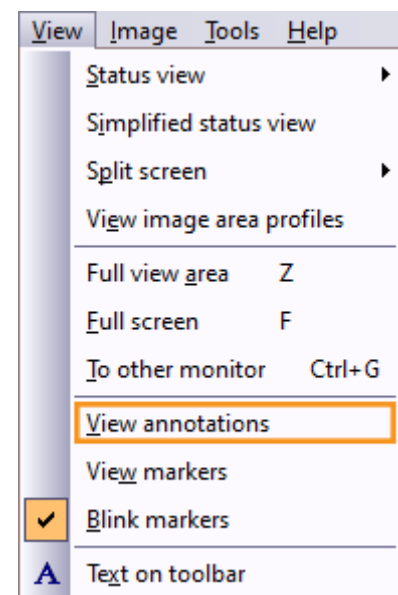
View Image Tools Help

Status view
Simplified status view
Split screen
View image area profiles
Full view area Z
Full screen F
To other monitor Ctrl+G
View annotations
View markers
Blink markers
Text on toolbar